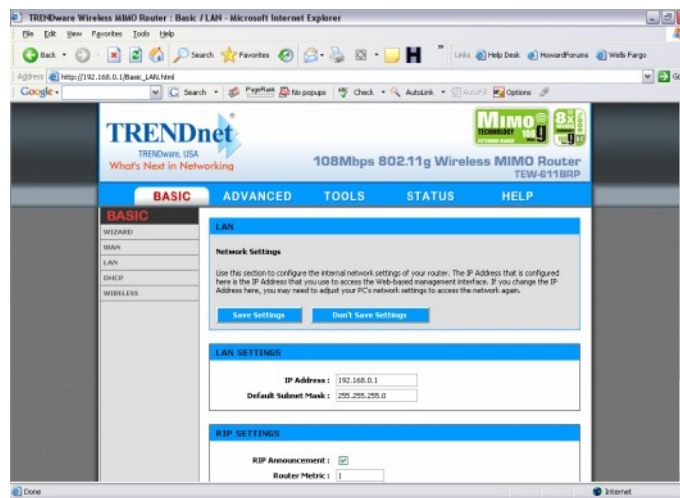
TRENDware Wireless MIMO Router : Basic / LAN - Microsoft Internet Explorer

File Edit View Favorites Tools Help

Back Search Favorites Links Help Desk HowardForums Wells Fargo

Address http://192.168.0.1/Basic_LAN.html Go

Google Search PageRank No popups Check AutoLink AutoFill Options

TRENDnet
TRENDware, USA
What's Next in Networking

MIMO TECHNOLOGY 108 g

108Mbps 802.11g Wireless MIMO Router
TEW-611BRP

BASIC ADVANCED TOOLS STATUS HELP

BASIC
WIZARD
WAN
LAN
DHCP
WIRELESS

LAN

Network Settings

Use this section to configure the internal network settings of your router. The IP Address that is configured here is the IP Address that you use to access the Web-based management interface. If you change the IP Address here, you may need to adjust your PC's network settings to access the network again.

Save Settings Don't Save Settings

LAN SETTINGS

IP Address : 192.168.0.1
Default Subnet Mask : 255.255.255.0

RIP SETTINGS

RIP Announcement :
Router Metric : 1

Done Internet